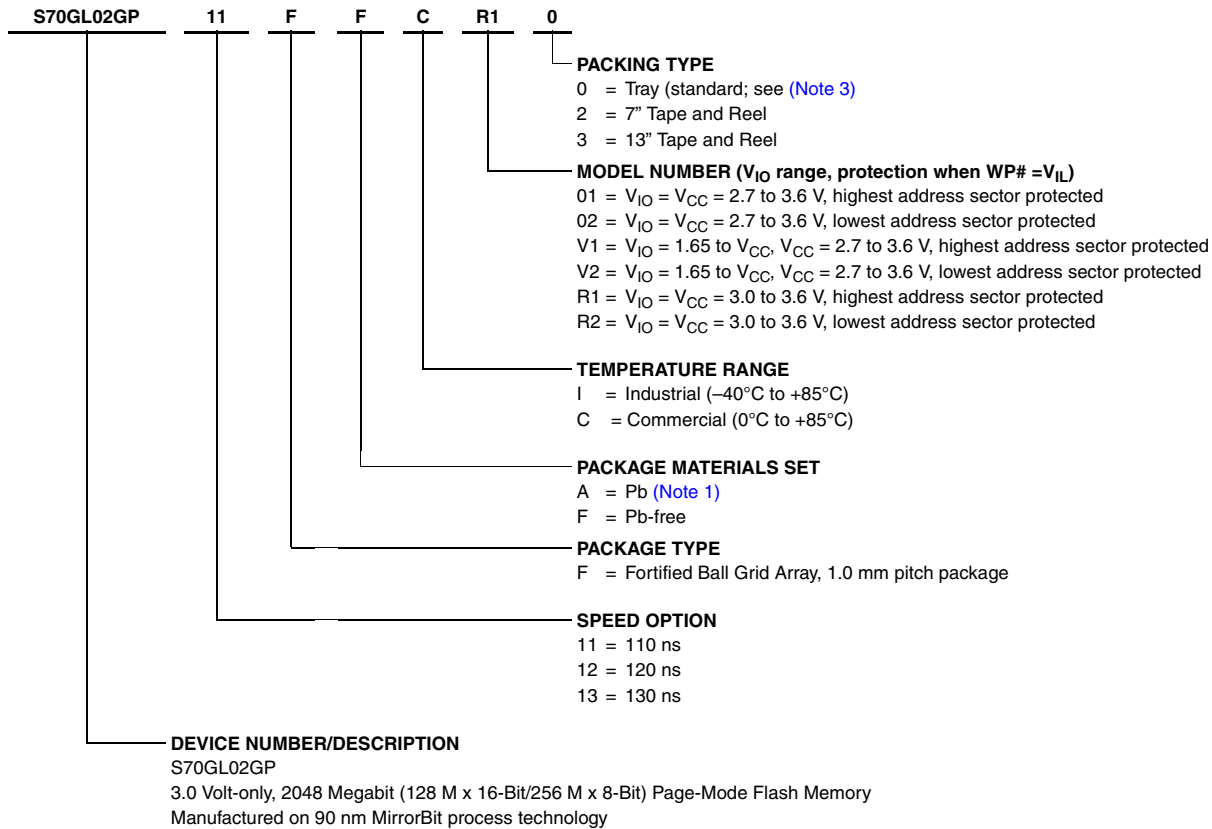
S70GL02GP 11 F F C R1 0

PACKING TYPE
0 = Tray (standard; see (Note 3)
2 = 7” Tape and Reel
3 = 13” Tape and Reel

MODEL NUMBER ($V_{IO}$ range, protection when WP# =$V_{IL}$)
01 = $V_{IO}$ = $V_{CC}$ = 2.7 to 3.6 V, highest address sector protected
02 = $V_{IO}$ = $V_{CC}$ = 2.7 to 3.6 V, lowest address sector protected
V1 = $V_{IO}$ = 1.65 to $V_{CC}$, $V_{CC}$ = 2.7 to 3.6 V, highest address sector protected
V2 = $V_{IO}$ = 1.65 to $V_{CC}$, $V_{CC}$ = 2.7 to 3.6 V, lowest address sector protected
R1 = $V_{IO}$ = $V_{CC}$ = 3.0 to 3.6 V, highest address sector protected
R2 = $V_{IO}$ = $V_{CC}$ = 3.0 to 3.6 V, lowest address sector protected

TEMPERATURE RANGE
I = Industrial (–40°C to +85°C)
C = Commercial (0°C to +85°C)

PACKAGE MATERIALS SET
A = Pb (Note 1)
F = Pb-free

PACKAGE TYPE
F = Fortified Ball Grid Array, 1.0 mm pitch package

SPEED OPTION
11 = 110 ns
12 = 120 ns
13 = 130 ns

DEVICE NUMBER/DESCRIPTION
S70GL02GP
3.0 Volt-only, 2048 Megabit (128 M x 16-Bit/256 M x 8-Bit) Page-Mode Flash Memory
Manufactured on 90 nm MirrorBit process technology